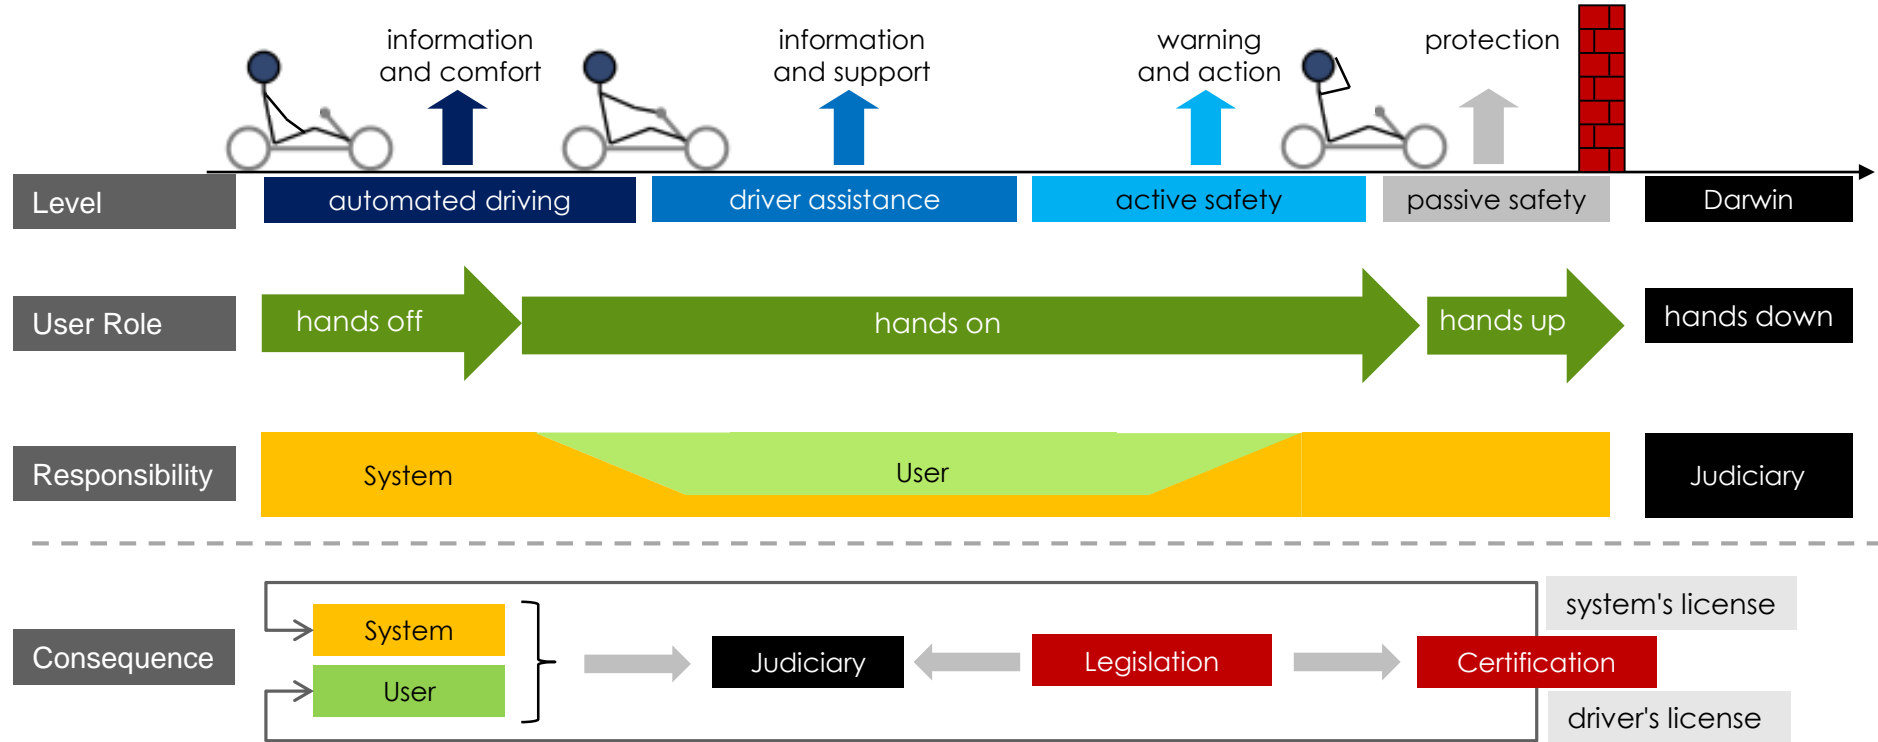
information and comfort

information and support

warning and action

protection

Level

automated driving

driver assistance

active safety

passive safety

Darwin

User Role

hands off

hands on

hands up

hands down

Responsibility

System

User

Judiciary

Consequence

System

User

Judiciary

Legislation

Certification

system's license

driver's license